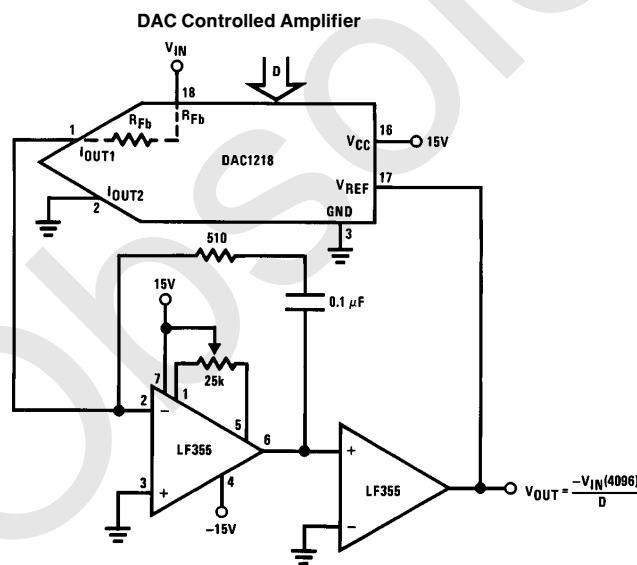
DAC Controlled Amplifier

$V_{IN}$

18

D

$R_{Fb}$

$R_{Fb}$

1

$I_{OUT1}$

DAC1218

16

$V_{CC}$

15V

$I_{OUT2}$

2

$V_{REF}$

17

GND

3

510

15V

0.1 μF

7

1

25k

2

−

5

6

LF355

+

3

+

4

−15V

LF355

−

$V_{OUT} = \frac{-V_{IN}(4096)}{D}$

Obsolete